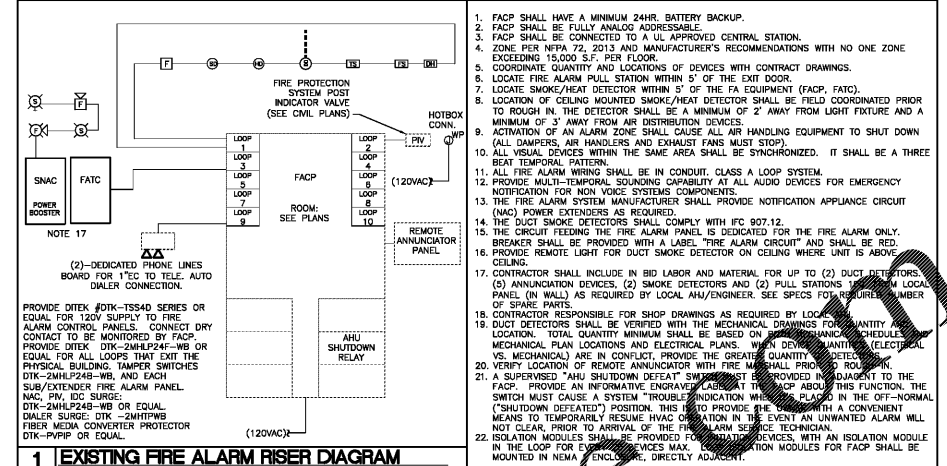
F  SD  HD  S  TS  FS  DH

FIRE PROTECTION SYSTEM POST INDICATOR VALVE (SEE CIVIL PLANS)

HOTBOX CONN.

WP

PIV

S

S

F

F

SNAC

POWER BOOSTER

FATC

NOTE 17

LOOP 1

LOOP 3

LOOP 5

LOOP 7

LOOP 9

LOOP 2

LOOP 4

LOOP 6

LOOP 8

LOOP 10

FACP

ROOM: SEE PLANS

(120VAC)

REMOTE ANNUNCIATOR PANEL

(2)-DEDICATED PHONE LINES BOARD FOR 1"EC TO TELE. AUTO DIALER CONNECTION.

PROVIDE DITEK #DTK-TSS4D SERIES OR EQUAL FOR 120V SUPPLY TO FIRE ALARM CONTROL PANELS. CONNECT DRY CONTACT TO BE MONITORED BY FACP. PROVIDE DITEK DTK-2MHLP24F-WB OR EQUAL FOR ALL LOOPS THAT EXIT THE PHYSICAL BUILDING. TAMPER SWITCHES DTK-2MHLP24B-WB, AND EACH SUB/EXTENDER FIRE ALARM PANEL. NAC, PIV, IDC SURGE: DTK-2MHLP24B-WB OR EQUAL. DIALER SURGE: DTK -2MHTPWB FIBER MEDIA CONVERTER PROTECTOR DTK-PVPIP OR EQUAL.

AHU SHUTDOWN RELAY

(120VAC)

1 EXISTING FIRE ALARM RISER DIAGRAM

1. FACP SHALL HAVE A MINIMUM 24HR. BATTERY BACKUP.
2. FACP SHALL BE FULLY ANALOG ADDRESSABLE.
3. FACP SHALL BE CONNECTED TO A UL APPROVED CENTRAL STATION.
4. ZONE PER NFPA 72, 2013 AND MANUFACTURER'S RECOMMENDATIONS WITH NO ONE ZONE EXCEEDING 15,000 S.F. PER FLOOR.
5. COORDINATE QUANTITY AND LOCATIONS OF DEVICES WITH CONTRACT DRAWINGS.
6. LOCATE FIRE ALARM PULL STATION WITHIN 5' OF THE EXIT DOOR.
7. LOCATE SMOKE/HEAT DETECTOR WITHIN 5' OF THE FA EQUIPMENT (FACP, FATC).
8. LOCATION OF CEILING MOUNTED SMOKE/HEAT DETECTOR SHALL BE FIELD COORDINATED PRIOR TO ROUGH IN. THE DETECTOR SHALL BE A MINIMUM OF 2' AWAY FROM LIGHT FIXTURE AND A MINIMUM OF 3' AWAY FROM AIR DISTRIBUTION DEVICES.
9. ACTIVATION OF AN ALARM ZONE SHALL CAUSE ALL AIR HANDLING EQUIPMENT TO SHUT DOWN (ALL DAMPERS, AIR HANDLERS AND EXHAUST FANS MUST STOP).
10. ALL VISUAL DEVICES WITHIN THE SAME AREA SHALL BE SYNCHRONIZED. IT SHALL BE A THREE BEAT TEMPORAL PATTERN.
11. ALL FIRE ALARM WIRING SHALL BE IN CONDUIT. CLASS A LOOP SYSTEM.
12. PROVIDE MULTI-TEMPORAL SOUNDING CAPABILITY AT ALL AUDIO DEVICES FOR EMERGENCY NOTIFICATION FOR NON VOICE SYSTEMS COMPONENTS.
13. THE FIRE ALARM SYSTEM MANUFACTURER SHALL PROVIDE NOTIFICATION APPLIANCE CIRCUIT (NAC) POWER EXTENDERS AS REQUIRED.
14. THE DUCT SMOKE DETECTORS SHALL COMPLY WITH IFC 907.12.
15. THE CIRCUIT FEEDING THE FIRE ALARM PANEL IS DEDICATED FOR THE FIRE ALARM ONLY. BREAKER SHALL BE PROVIDED WITH A LABEL "FIRE ALARM CIRCUIT" AND SHALL BE RED.
16. PROVIDE REMOTE LIGHT FOR DUCT SMOKE DETECTOR ON CEILING WHERE UNIT IS ABOVE CEILING.
17. CONTRACTOR SHALL INCLUDE IN BID LABOR AND MATERIAL FOR UP TO (2) DUCT DETECTORS, (5) ANNUNCIATION DEVICES, (2) SMOKE DETECTORS AND (2) PULL STATIONS 1 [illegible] LOCAL PANEL (IN WALL) AS REQUIRED BY LOCAL AHJ/ENGINEER. SEE SPECS FOR REQUIRED NUMBER OF SPARE PARTS.
18. CONTRACTOR RESPONSIBLE FOR SHOP DRAWINGS AS REQUIRED BY LOCAL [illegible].
19. DUCT DETECTORS SHALL BE VERIFIED WITH THE MECHANICAL DRAWINGS FOR QUANTITY AND LOCATION. TOTAL QUANTITY MINIMUM SHALL BE BASED ON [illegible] SCHEDULE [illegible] MECHANICAL PLAN LOCATIONS AND ELECTRICAL PLANS. WHEN DEVICE QUANTITIES (ELECTRICAL VS. MECHANICAL) ARE IN CONFLICT, PROVIDE THE GREATER QUANTITY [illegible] DETECTORS.
20. VERIFY LOCATION OF REMOTE ANNUNCIATOR WITH FIRE MARSHALL PRIOR TO ROUGH IN.
21. A SUPERVISED "AHU SHUTDOWN DEFEAT" SWITCH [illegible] PROVIDED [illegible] ADJACENT TO THE FACP. PROVIDE AN INFORMATIVE ENGRAVED LABEL AT THE FACP ABOUT THIS FUNCTION. THE SWITCH MUST CAUSE A SYSTEM "TROUBLE" INDICATION WHEN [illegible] PLACED IN THE OFF-NORMAL ("SHUTDOWN DEFEATED") POSITION. THIS IS TO PROVIDE THE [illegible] WITH A CONVENIENT MEANS TO TEMPORARILY RESUME HVAC OPERATION IN THE EVENT AN UNWANTED ALARM WILL NOT CLEAR, PRIOR TO ARRIVAL OF THE FIRE ALARM SERVICE TECHNICIAN.
22. ISOLATION MODULES SHALL BE PROVIDED FOR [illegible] DEVICES, WITH AN ISOLATION MODULE IN THE LOOP FOR EVERY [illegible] DEVICES MAX. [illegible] MODULES FOR FACP SHALL BE MOUNTED IN NEMA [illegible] ENCLOSURE, DIRECTLY ADJACENT.